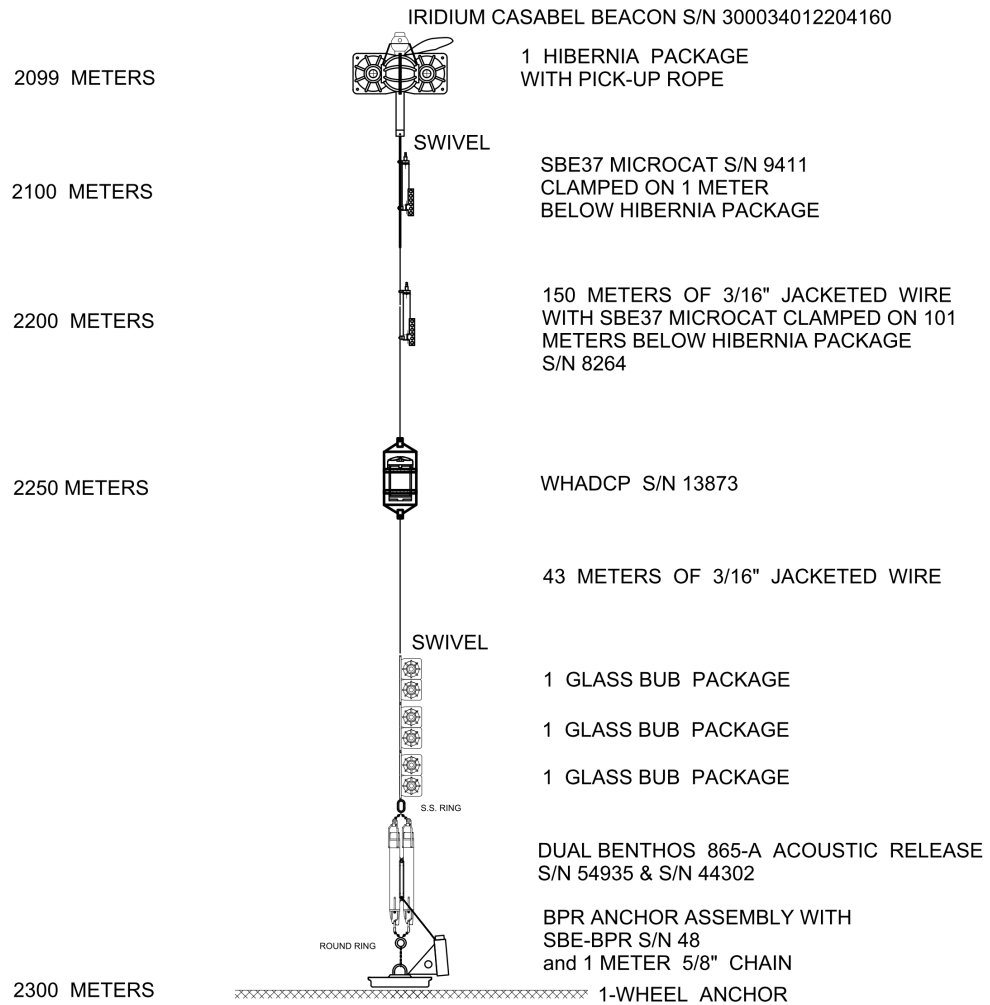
IRIDIUM CASABEL BEACON S/N 300034012204160

2099 METERS

1 HIBERNIA PACKAGE WITH PICK-UP ROPE

SWIVEL

2100 METERS

SBE37 MICROCAT S/N 9411 CLAMPED ON 1 METER BELOW HIBERNIA PACKAGE

2200 METERS

150 METERS OF 3/16" JACKETED WIRE WITH SBE37 MICROCAT CLAMPED ON 101 METERS BELOW HIBERNIA PACKAGE S/N 8264

2250 METERS

WHADCP S/N 13873

43 METERS OF 3/16" JACKETED WIRE

SWIVEL

1 GLASS BUB PACKAGE

1 GLASS BUB PACKAGE

1 GLASS BUB PACKAGE

S.S. RING

DUAL BENTHOS 865-A ACOUSTIC RELEASE S/N 54935 & S/N 44302

ROUND RING

BPR ANCHOR ASSEMBLY WITH SBE-BPR S/N 48 and 1 METER 5/8" CHAIN

2300 METERS

1-WHEEL ANCHOR